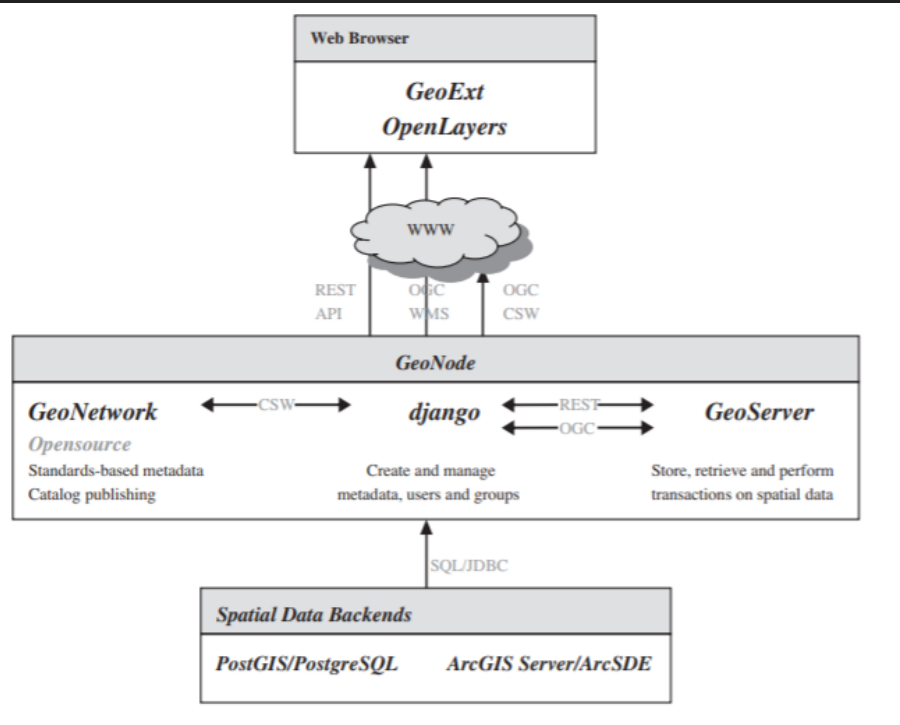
Web Browser

GeoExt
OpenLayers

WWW

REST
API

OGC
WMS

OGC
CSW

GeoNode

GeoNetwork
Opensource
Standards-based metadata
Catalog publishing

CSW

django
Create and manage
metadata, users and groups

REST
OGC

GeoServer
Store, retrieve and perform
transactions on spatial data

SQL/JDBC

Spatial Data Backends

PostGIS/PostgreSQL
ArcGIS Server/ArcSDE